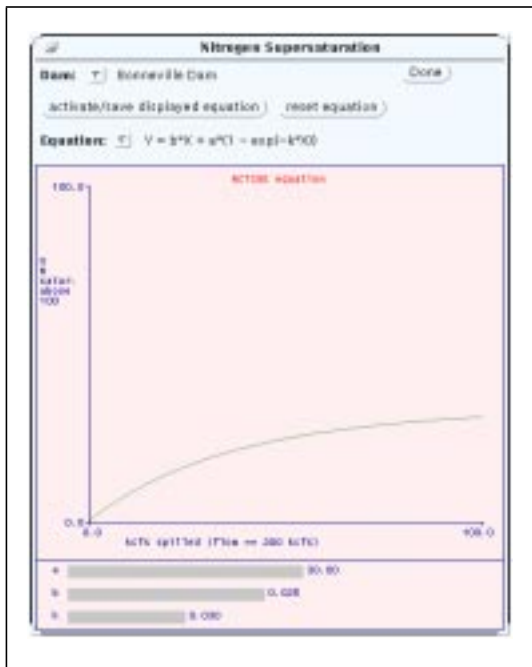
Nitrogen Supersaturation

Dam: Bonneville Dam

Done

activate/save displayed equation

reset equation

Equation: Y = b*X + a*(1 - exp(-k*X))

ACTIVE EQUATION

100.0

%
N
satur-
ation
100

0.0

0.0

kcfs spilled (flow == 280 kcfs)

100.0

a 30.80

b 0.028

k 0.030